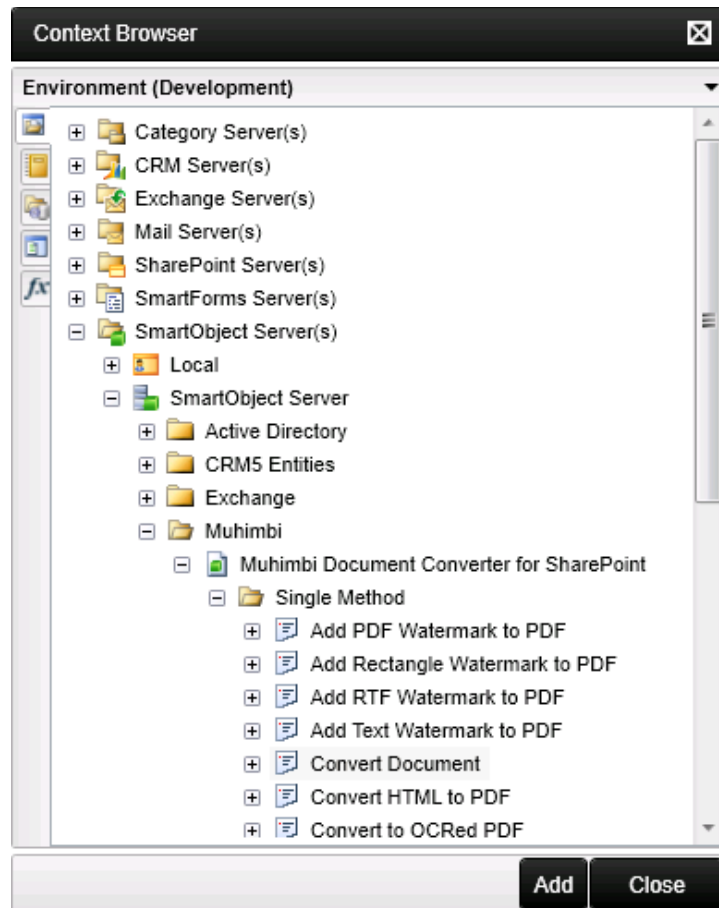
Context Browser

Environment (Development)

Category Server(s)
CRM Server(s)
Exchange Server(s)
Mail Server(s)
SharePoint Server(s)
SmartForms Server(s)
SmartObject Server(s)
Local
SmartObject Server
Active Directory
CRM5 Entities
Exchange
Muhimbi
Muhimbi Document Converter for SharePoint
Single Method
Add PDF Watermark to PDF
Add Rectangle Watermark to PDF
Add RTF Watermark to PDF
Add Text Watermark to PDF
Convert Document
Convert HTML to PDF
Convert to OCRed PDF

Add
Close